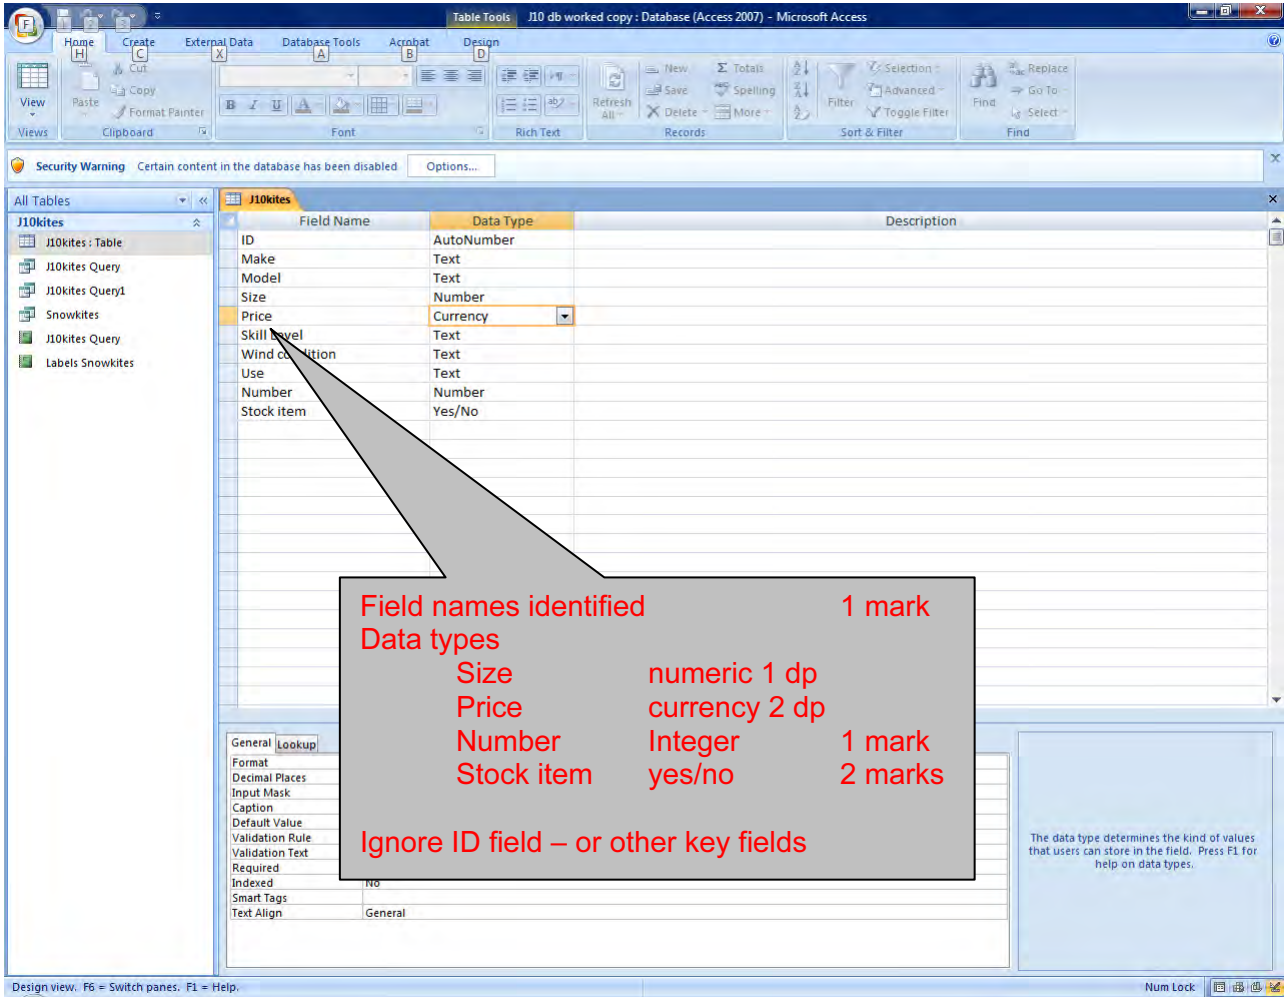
Table Tools J10 db worked copy : Database (Access 2007) - Microsoft Access

Home H Create C External Data X Database Tools A Acrobat B Design D

View
Views
Paste
Cut
Copy
Format Painter
Clipboard
Font
Rich Text
Refresh All
New
Save
Delete
Totals
Spelling
More
Records
Filter
Selection
Advanced
Toggle Filter
Sort & Filter
Find
Replace
Go To
Select
Find

Security Warning Certain content in the database has been disabled Options...

All Tables
J10kites
J10kites : Table
J10kites Query
J10kites Query1
Snowkites
J10kites Query
Labels Snowkites

J10kites

| Field Name | Data Type | Description |
|---|---|---|
| ID | AutoNumber | |
| Make | Text | |
| Model | Text | |
| Size | Number | |
| Price | Currency | |
| Skill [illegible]vel | Text | |
| Wind c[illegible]ition | Text | |
| Use | Text | |
| Number | Number | |
| Stock item | Yes/No | |

Field names identified 1 mark
Data types
Size numeric 1 dp
Price currency 2 dp
Number Integer 1 mark
Stock item yes/no 2 marks

Ignore ID field – or other key fields

General Lookup
Format
Decimal Places
Input Mask
Caption
Default Value
Validation Rule
Validation Text
Required
Indexed No
Smart Tags
Text Align General

The data type determines the kind of values that users can store in the field. Press F1 for help on data types.

Design view. F6 = Switch panes. F1 = Help.
Num Lock